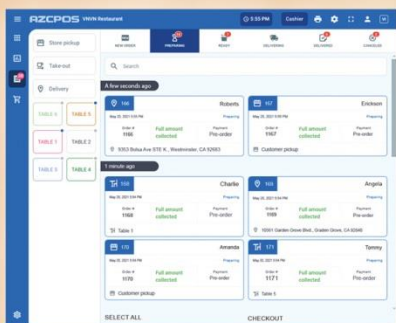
AZCPOS VNVN Restaurant
3:55 PM Cashier

Store pickup
Take-out
Delivery

TABLE 4 TABLE 5
TABLE 1 TABLE 2
TABLE 3 TABLE 4

NEW ORDER PREPARING READY DELIVERING DELIVERED CANCELED

Search

A few seconds ago

148 Roberts
May 22, 2021 3:55 PM Preparing
Order # 1166 Full amount collected Payment Pre-order
9353 Bolsa Ave STE K , Westminster, CA 92683

167 Erickson
May 22, 2021 3:55 PM Preparing
Order # 1167 Full amount collected Payment Pre-order
Customer pickup

1 minute ago

155 Charlie
May 22, 2021 3:54 PM Preparing
Order # 1168 Full amount collected Payment Pre-order
Table 1

165 Angela
May 22, 2021 3:54 PM Preparing
Order # 1169 Full amount collected Payment Pre-order
10581 Garden Grove Blvd., Garden Grove, CA 92843

170 Amanda
May 22, 2021 3:54 PM Preparing
Order # 1170 Full amount collected Payment Pre-order
Customer pickup

171 Tommy
May 22, 2021 3:54 PM Preparing
Order # 1171 Full amount collected Payment Pre-order
Table 5

SELECT ALL CHECKOUT